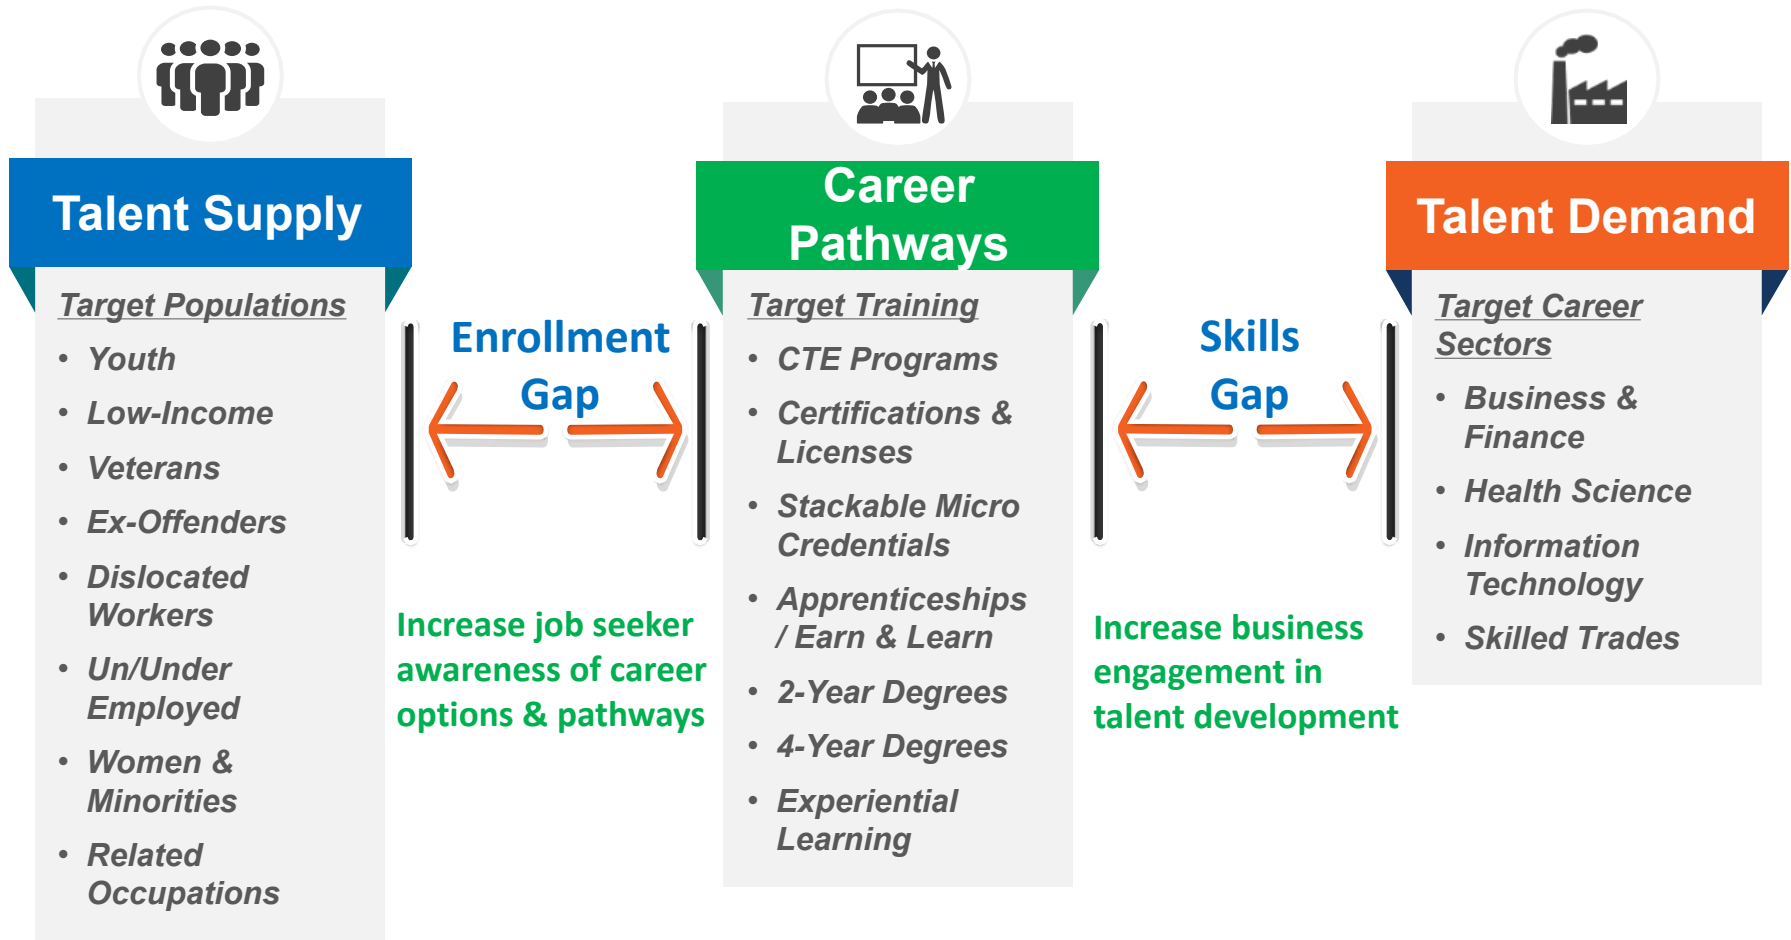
Talent Supply

Target Populations

- Youth
- Low-Income
- Veterans
- Ex-Offenders
- Dislocated Workers
- Un/Under Employed
- Women & Minorities
- Related Occupations

Enrollment Gap

Increase job seeker awareness of career options & pathways

Career Pathways

Target Training

- CTE Programs
- Certifications & Licenses
- Stackable Micro Credentials
- Apprenticeships / Earn & Learn
- 2-Year Degrees
- 4-Year Degrees
- Experiential Learning

Skills Gap

Increase business engagement in talent development

Talent Demand

Target Career Sectors

- Business & Finance
- Health Science
- Information Technology
- Skilled Trades